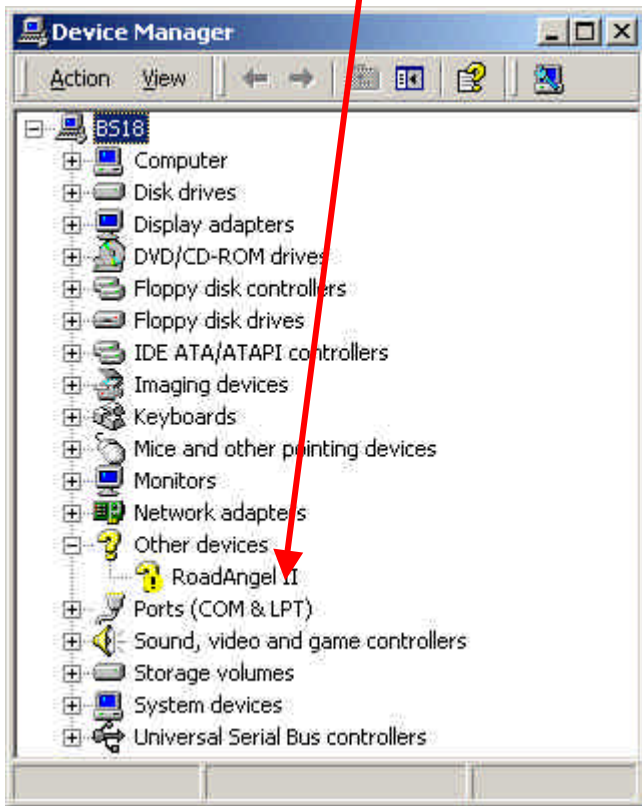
Device Manager

Action View

BS18
Computer
Disk drives
Display adapters
DVD/CD-ROM drives
Floppy disk controllers
Floppy disk drives
IDE ATA/ATAPI controllers
Imaging devices
Keyboards
Mice and other pointing devices
Monitors
Network adapters
Other devices
RoadAngel II
Ports (COM & LPT)
Sound, video and game controllers
Storage volumes
System devices
Universal Serial Bus controllers